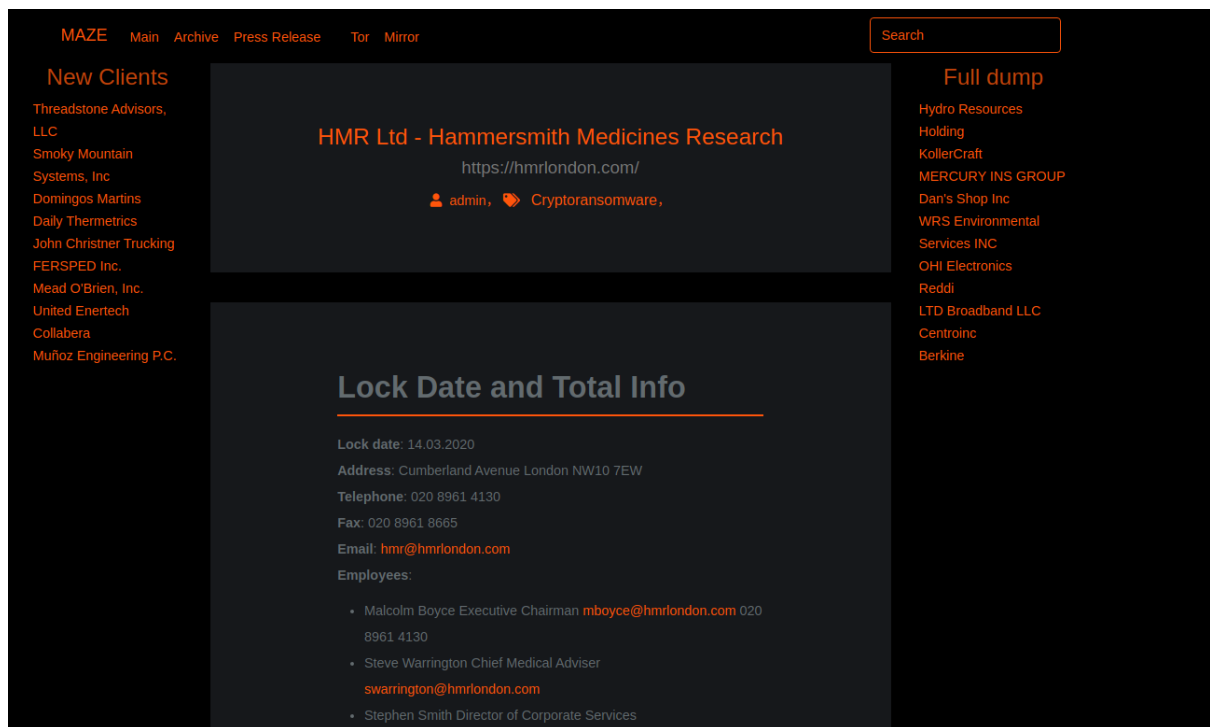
MAZE Main Archive Press Release Tor Mirror

Search

New Clients

Threadstone Advisors, LLC
Smoky Mountain Systems, Inc
Domingos Martins
Daily Thermetrics
John Christner Trucking
FERSPED Inc.
Mead O'Brien, Inc.
United Enertech
Collabera
Muñoz Engineering P.C.

HMR Ltd - Hammersmith Medicines Research

https://hmrlondon.com/

admin, Cryptoransomware,

Lock Date and Total Info

**Lock date**: 14.03.2020

**Address**: Cumberland Avenue London NW10 7EW

**Telephone**: 020 8961 4130

**Fax**: 020 8961 8665

**Email**: hmr@hmrlondon.com

**Employees**:

- Malcolm Boyce Executive Chairman mboyce@hmrlondon.com 020 8961 4130
- Steve Warrington Chief Medical Adviser swarrington@hmrlondon.com
- Stephen Smith Director of Corporate Services

Full dump

Hydro Resources Holding
KollerCraft
MERCURY INS GROUP
Dan's Shop Inc
WRS Environmental Services INC
OHI Electronics
Reddi
LTD Broadband LLC
Centroinc
Berkine